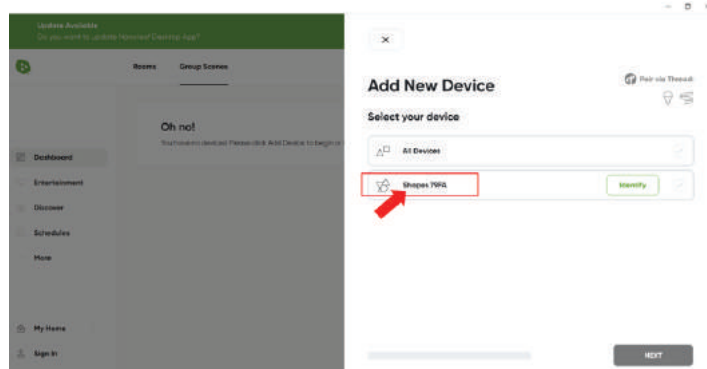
Update Available
Do you want to update Nanoleaf Desktop App?

Rooms
Group Scenes

Oh no!
You have no devices. Please click Add Device to begin or

Dashboard
Entertainment
Discover
Schedules
More

My Home
Sign In

×

Add New Device

Pair via Thread

Select your device

All Devices

Shapes 79FA
Identify

NEXT